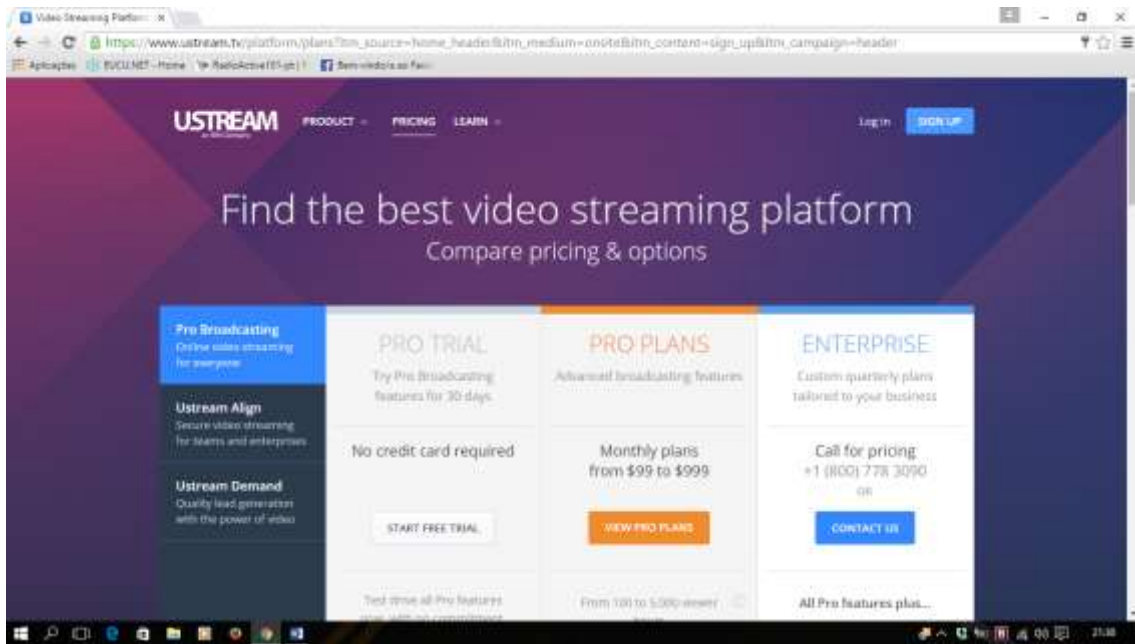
Video Streaming Platform ×

https://www.ustream.tv/platform/plans?utm_source=home_header&utm_medium=onsite&utm_content=sign_up&utm_campaign=header

Aplicações BUCU.NET - Home RadioActive(97-pt) Bem-vindo/a ao Fac

USTREAM PRODUCT PRICING LEARN Log in SIGN UP

Find the best video streaming platform
Compare pricing & options

Pro Broadcasting
Online video streaming for everyone

Ustream Align
Secure video streaming for teams and enterprises

Ustream Demand
Quality lead generation with the power of video

PRO TRIAL
Try Pro Broadcasting features for 30 days

No credit card required

START FREE TRIAL

Test drive all Pro features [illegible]

PRO PLANS
Advanced broadcasting features

Monthly plans from $99 to $999

VIEW PRO PLANS

From 100 to 5,000 viewer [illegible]

ENTERPRISE
Custom quarterly plans tailored to your business

Call for pricing
+1 (800) 778 3090
OR

CONTACT US

All Pro features plus...

21:08